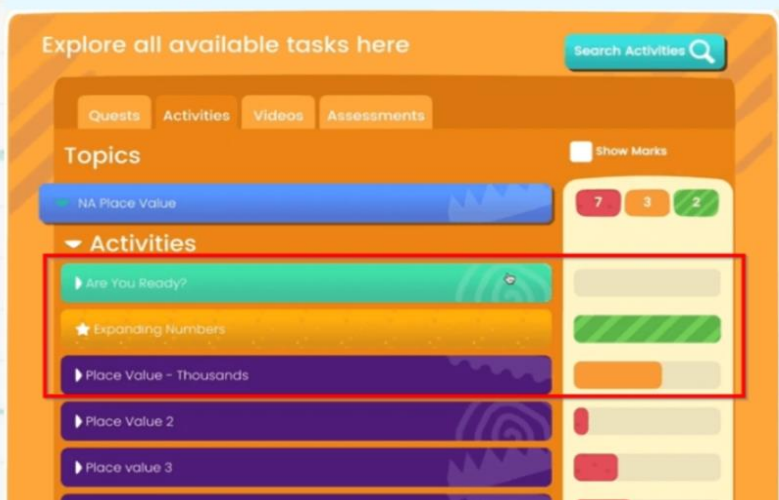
Explore all available tasks here

Search Activities

Quests | Activities | Videos | Assessments

Topics

Show Marks

NA Place Value

7 3 2

Activities

Are You Ready?

Expanding Numbers

Place Value - Thousands

Place Value 2

Place value 3